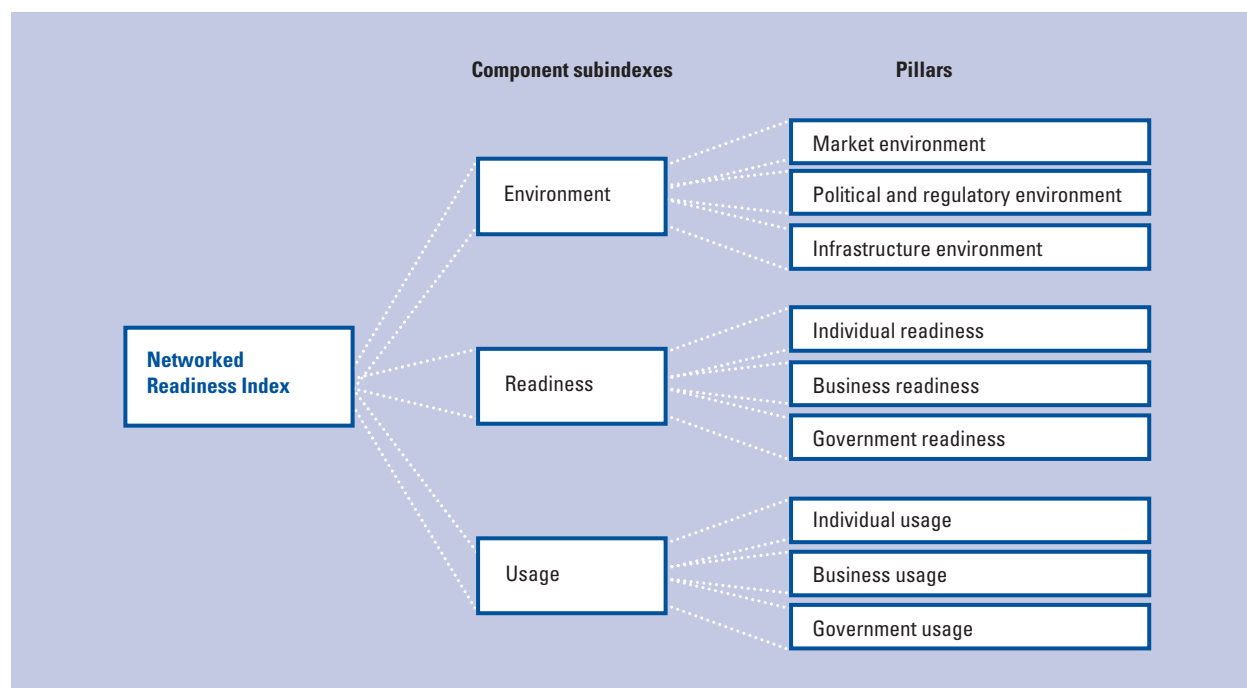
Component subindexes

Pillars

Networked Readiness Index

Environment

Market environment

Political and regulatory environment

Infrastructure environment

Readiness

Individual readiness

Business readiness

Government readiness

Usage

Individual usage

Business usage

Government usage